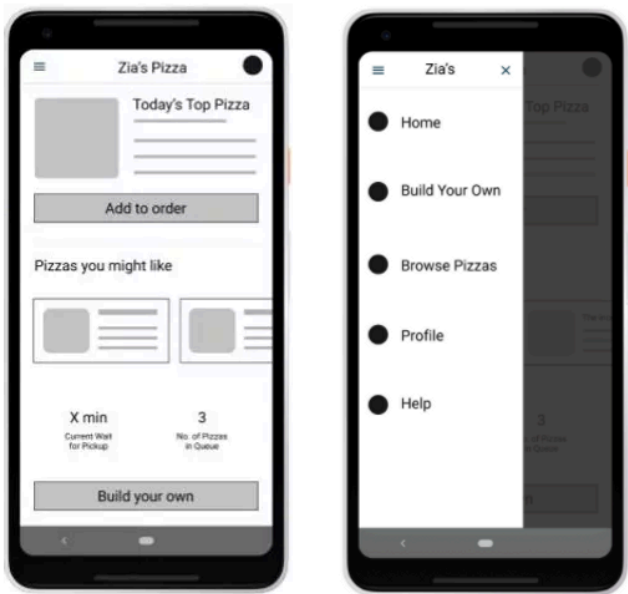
Zia's Pizza

Today's Top Pizza

Add to order

Pizzas you might like

X min
Current Wait for Pickup

3
No. of Pizzas in Queue

Build your own

Zia's ×

Home

Build Your Own

Browse Pizzas

Profile

Help

Top Pizza

3
of Pizzas
in Queue